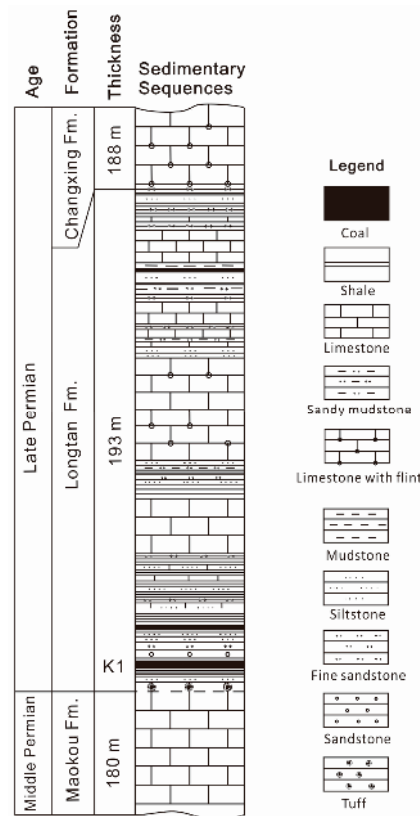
Age
Formation
Thickness
Sedimentary Sequences

Late Permian
Changxing Fm.
188 m
Longtan Fm.
193 m
K1
Middle Permian
Maokou Fm.
180 m

Legend
Coal
Shale
Limestone
Sandy mudstone
Limestone with flint
Mudstone
Siltstone
Fine sandstone
Sandstone
Tuff